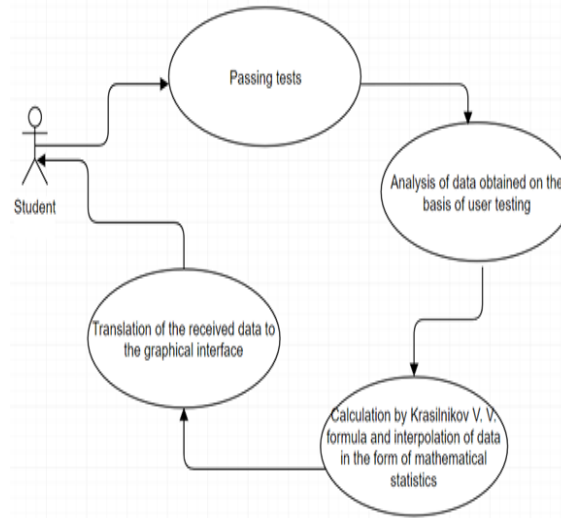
Passing tests

Student

Analysis of data obtained on the basis of user testing

Translation of the received data to the graphical interface

Calculation by Krasilnikov V. V. formula and interpolation of data in the form of mathematical statistics